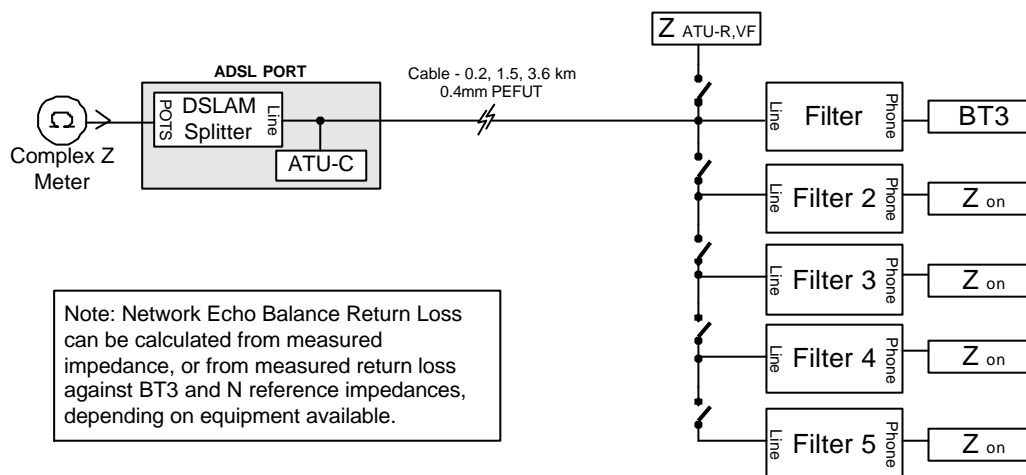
$Z_{\text{ATU-R,VF}}$

ADSL PORT

Cable - 0.2, 1.5, 3.6 km
0.4mm PEFUT

Ω

Complex Z Meter

POTS

DSLAM Splitter

Line

ATU-C

Line Filter Phone BT3

Line Filter 2 Phone $Z_{\text{on}}$

Line Filter 3 Phone $Z_{\text{on}}$

Line Filter 4 Phone $Z_{\text{on}}$

Line Filter 5 Phone $Z_{\text{on}}$

Note: Network Echo Balance Return Loss can be calculated from measured impedance, or from measured return loss against BT3 and N reference impedances, depending on equipment available.